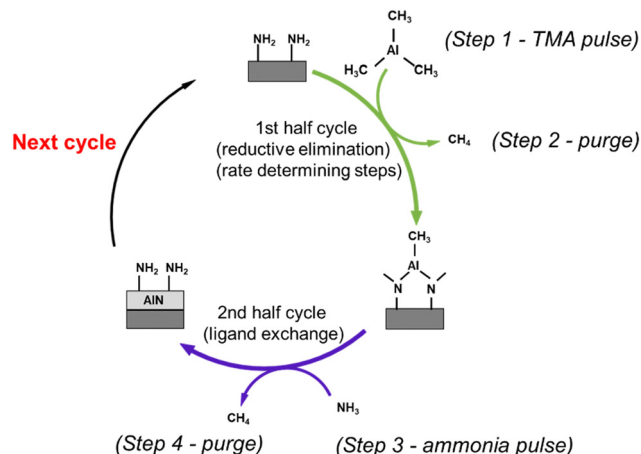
$NH_2$ $NH_2$

$CH_3$
Al
$H_3C$ $CH_3$

(Step 1 - TMA pulse)

Next cycle

1st half cycle
(reductive elimination)
(rate determining steps)

$CH_4$

(Step 2 - purge)

$CH_3$
Al
N N

$NH_2$ $NH_2$
AlN

2nd half cycle
(ligand exchange)

$CH_4$

$NH_3$

(Step 4 - purge)

(Step 3 - ammonia pulse)